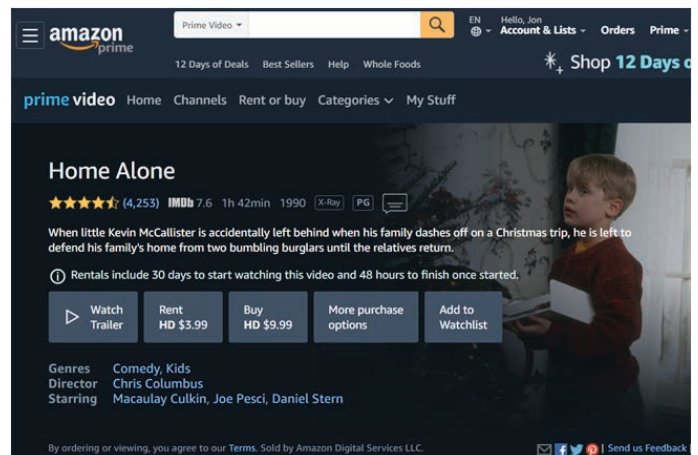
amazon prime

Prime Video

EN

Hello, Jon
Account & Lists

Orders

Prime

12 Days of Deals Best Sellers Help Whole Foods

Shop 12 Days o

prime video Home Channels Rent or buy Categories My Stuff

Home Alone

(4,253) IMDb 7.6 1h 42min 1990 X-Ray PG

When little Kevin McCallister is accidentally left behind when his family dashes off on a Christmas trip, he is left to defend his family's home from two bumbling burglars until the relatives return.

Rentals include 30 days to start watching this video and 48 hours to finish once started.

Watch Trailer

Rent HD $3.99

Buy HD $9.99

More purchase options

Add to Watchlist

Genres Comedy, Kids
Director Chris Columbus
Starring Macaulay Culkin, Joe Pesci, Daniel Stern

By ordering or viewing, you agree to our Terms. Sold by Amazon Digital Services LLC.

Send us Feedback